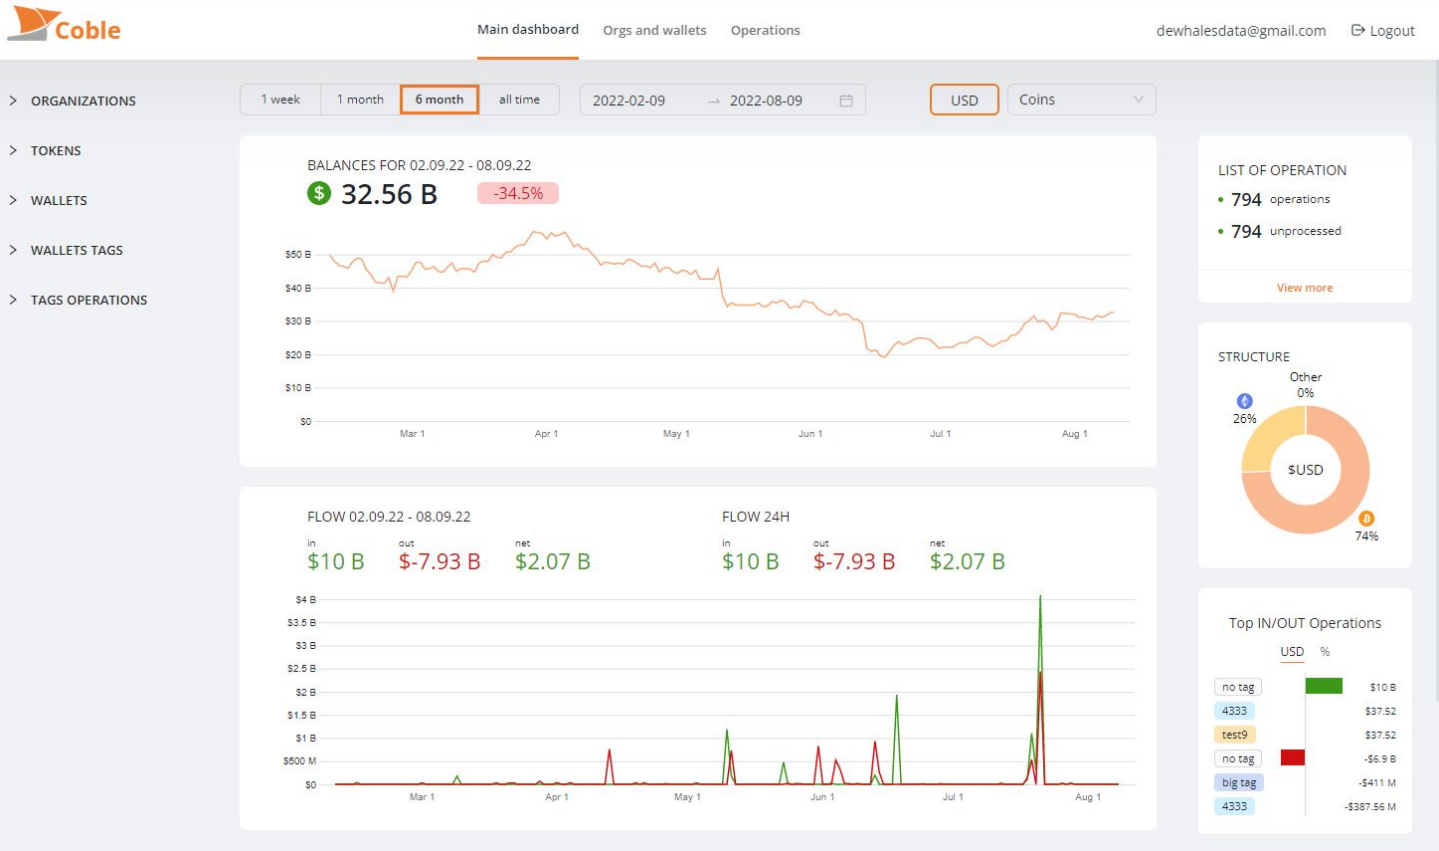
Coble

Main dashboard
Orgs and wallets
Operations

dewhalesdata@gmail.com
Logout

ORGANIZATIONS
TOKENS
WALLETS
WALLETS TAGS
TAGS OPERATIONS

1 week
1 month
6 month
all time

2022-02-09 → 2022-08-09

USD
Coins

BALANCES FOR 02.09.22 - 08.09.22
$ 32.56 B
-34.5%

$50 B
$40 B
$30 B
$20 B
$10 B
$0
Mar 1
Apr 1
May 1
Jun 1
Jul 1
Aug 1

LIST OF OPERATION
794 operations
794 unprocessed
View more

STRUCTURE
Other 0%
26%
$USD
74%

FLOW 02.09.22 - 08.09.22
in
$10 B
out
$-7.93 B
net
$2.07 B

FLOW 24H
in
$10 B
out
$-7.93 B
net
$2.07 B

$4 B
$3.5 B
$3 B
$2.5 B
$2 B
$1.5 B
$1 B
$500 M
$0
Mar 1
Apr 1
May 1
Jun 1
Jul 1
Aug 1

Top IN/OUT Operations
USD
%

| | |
|---|---|
| no tag | $10 B |
| 4333 | $37.52 |
| test9 | $37.52 |
| no tag | -$6.9 B |
| big tag | -$411 M |
| 4333 | -$387.56 M |